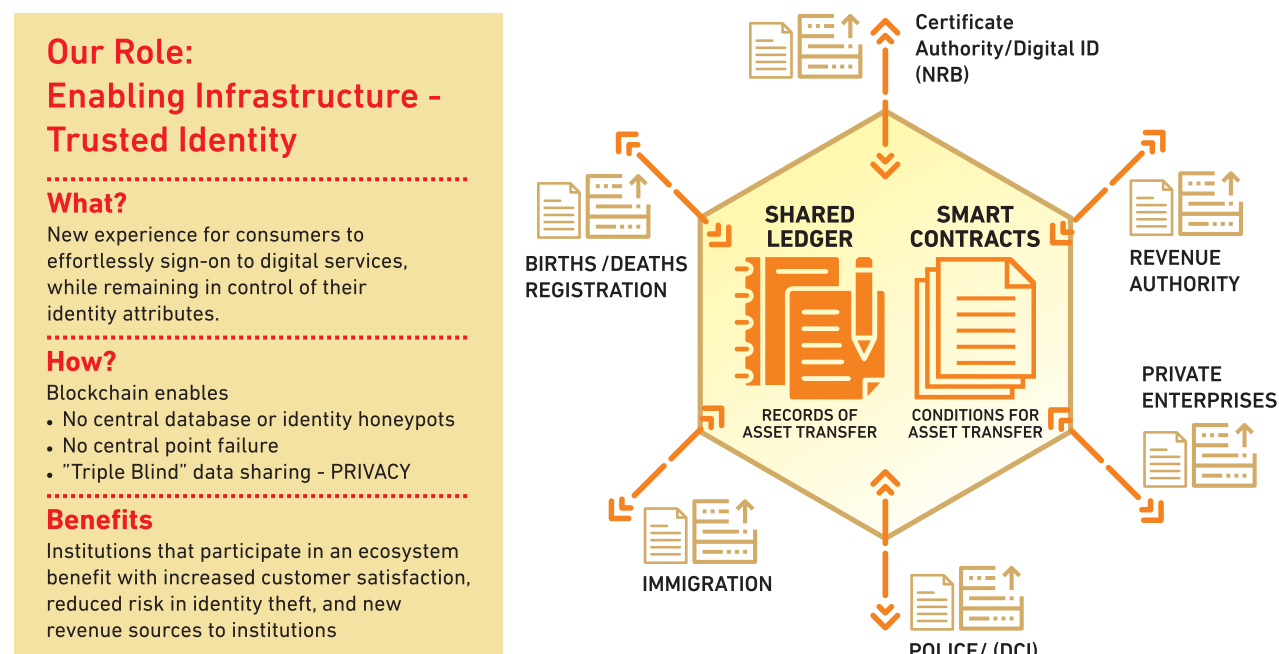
Our Role:
Enabling Infrastructure - Trusted Identity

What?
New experience for consumers to effortlessly sign-on to digital services, while remaining in control of their identity attributes.

How?
Blockchain enables
• No central database or identity honeypots
• No central point failure
• "Triple Blind" data sharing - PRIVACY

Benefits
Institutions that participate in an ecosystem benefit with increased customer satisfaction, reduced risk in identity theft, and new revenue sources to institutions

Certificate Authority/Digital ID (NRB)

BIRTHS /DEATHS REGISTRATION

SHARED LEDGER

SMART CONTRACTS

RECORDS OF ASSET TRANSFER

CONDITIONS FOR ASSET TRANSFER

REVENUE AUTHORITY

PRIVATE ENTERPRISES

IMMIGRATION

POLICE/ (DCI)